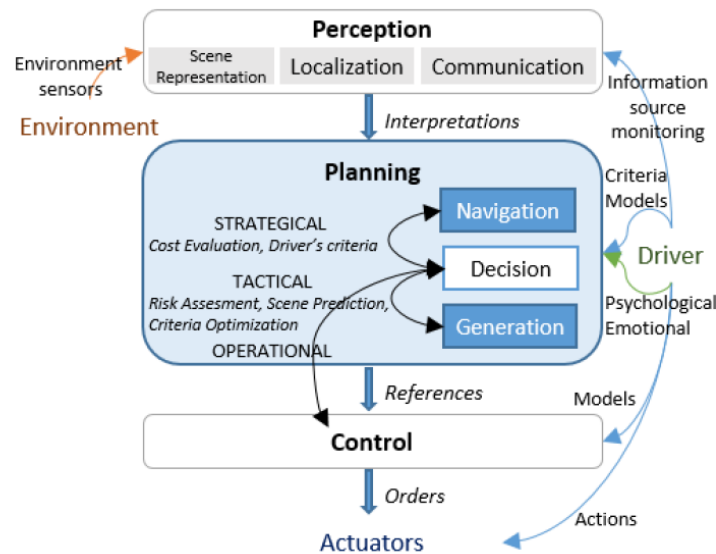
Perception

Environment sensors

Scene Representation

Localization

Communication

Environment

Information source monitoring

Interpretations

Planning

Criteria Models

STRATEGICAL

*Cost Evaluation, Driver's criteria*

Navigation

Decision

Driver

TACTICAL

*Risk Assesment, Scene Prediction, Criteria Optimization*

Generation

Psychological Emotional

OPERATIONAL

References

Models

Control

Orders

Actions

Actuators